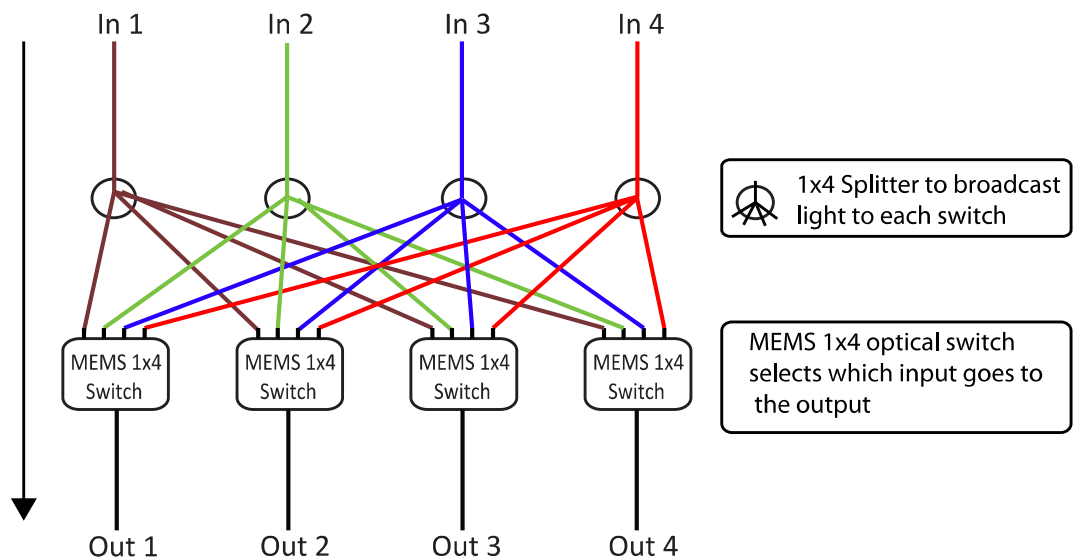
In 1 In 2 In 3 In 4

1x4 Splitter to broadcast light to each switch

MEMS 1x4 Switch MEMS 1x4 Switch MEMS 1x4 Switch MEMS 1x4 Switch

MEMS 1x4 optical switch selects which input goes to the output

Out 1 Out 2 Out 3 Out 4